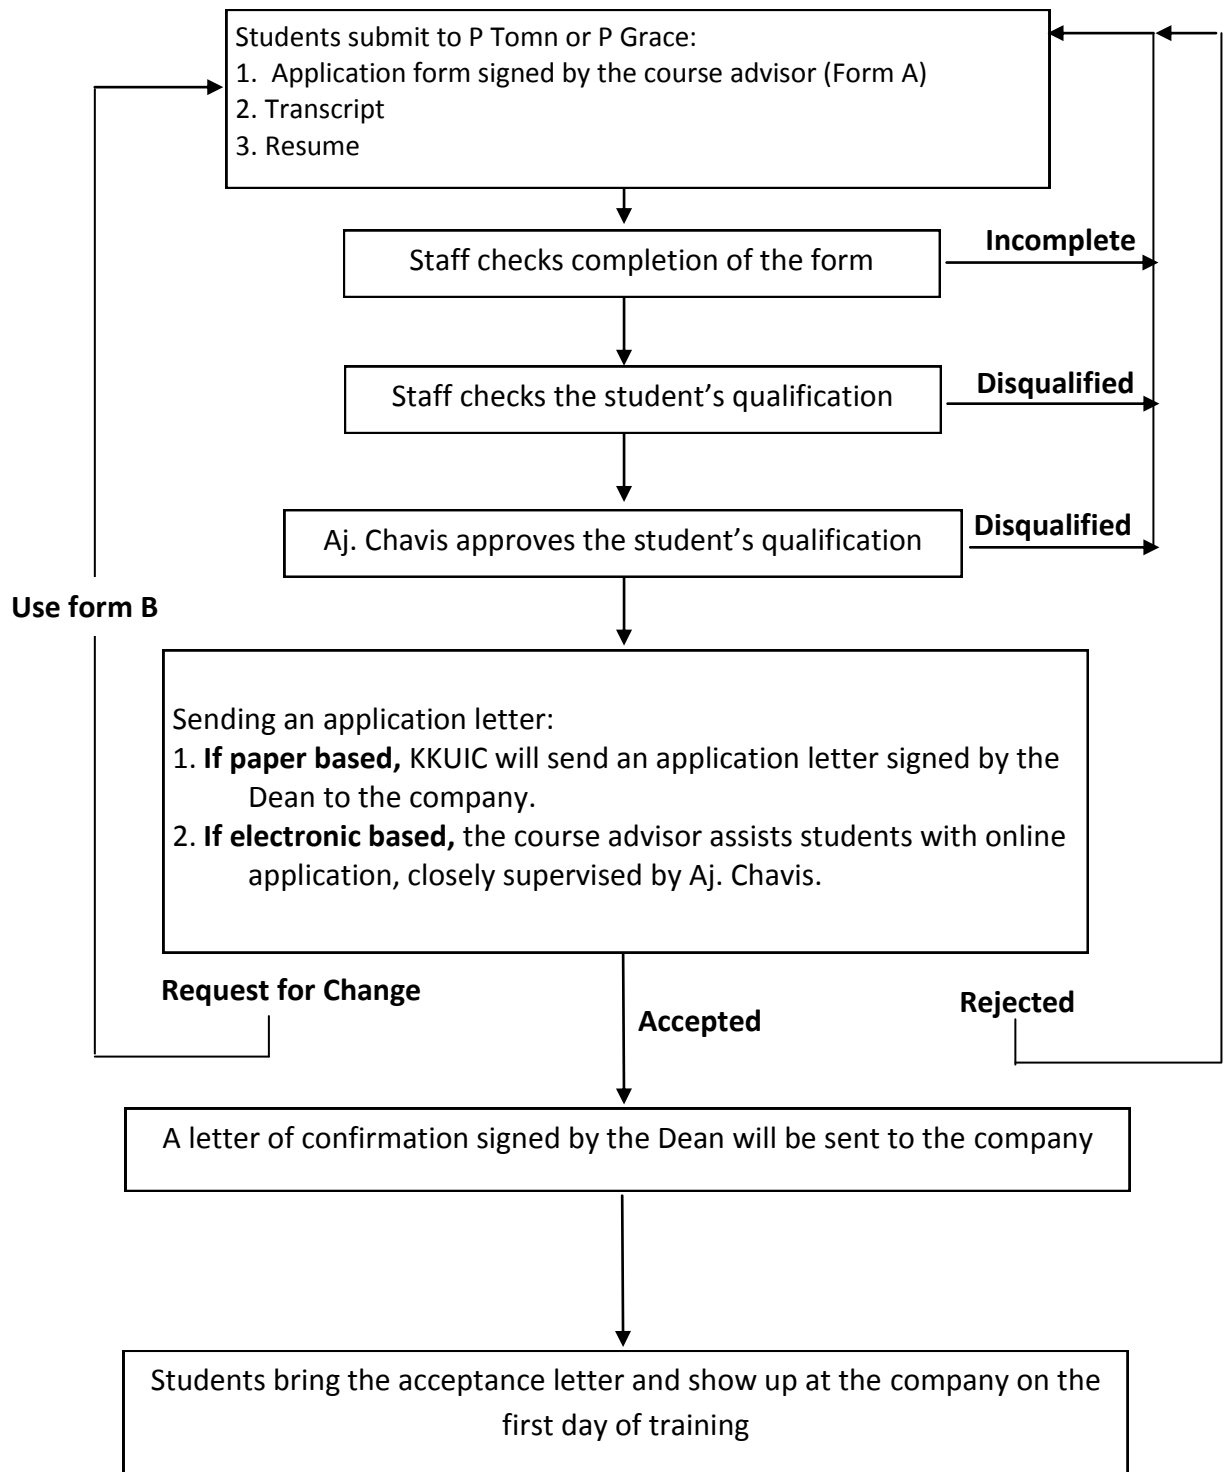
Students submit to P Tomn or P Grace:
1. Application form signed by the course advisor (Form A)
2. Transcript
3. Resume

Staff checks completion of the form

Incomplete

Staff checks the student's qualification

Disqualified

Aj. Chavis approves the student's qualification

Disqualified

Use form B

Sending an application letter:
1. **If paper based,** KKUIC will send an application letter signed by the Dean to the company.
2. **If electronic based,** the course advisor assists students with online application, closely supervised by Aj. Chavis.

Request for Change

Accepted

Rejected

A letter of confirmation signed by the Dean will be sent to the company

Students bring the acceptance letter and show up at the company on the first day of training